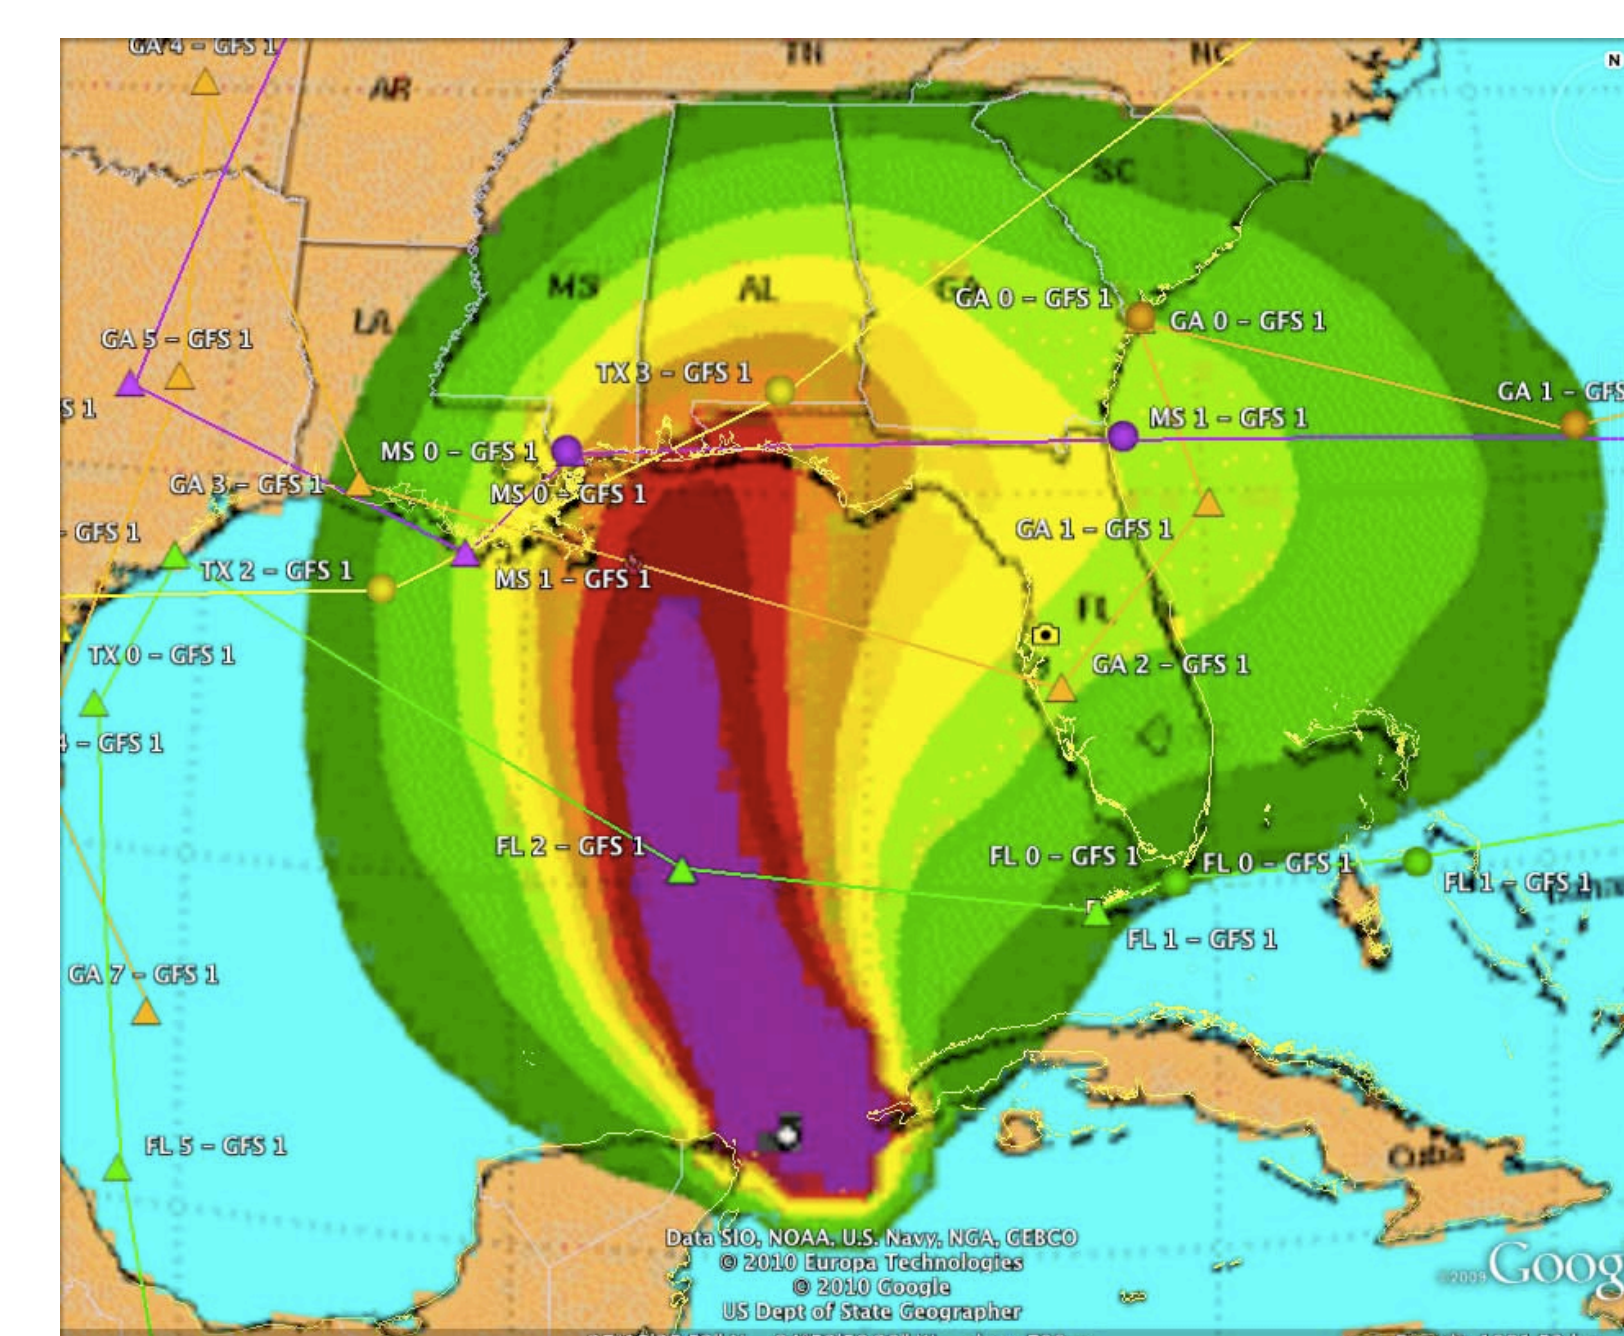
GA 4 – GFS 1
AR
TN
NC
N
SC
MS
AL
GA
LA
GA 0 – GFS 1
GA 0 – GFS 1
GA 5 – GFS 1
TX 3 – GFS 1
S 1
GA 1 – GFS
MS 1 – GFS 1
MS 0 – GFS 1
GA 3 – GFS 1
MS 0 – GFS 1
GA 1 – GFS 1
– GFS 1
TX 2 – GFS 1
MS 1 – GFS 1
FL
TX 0 – GFS 1
GA 2 – GFS 1
4 – GFS 1
FL 2 – GFS 1
FL 0 – GFS 1
FL 0 – GFS 1
FL 1 – GFS 1
FL 1 – GFS 1
GA 7 – GFS 1
FL 5 – GFS 1
Cuba
Data SIO, NOAA, U.S. Navy, NGA, GEBCO
© 2010 Europa Technologies
© 2010 Google
US Dept of State Geographer
©2009 Goog